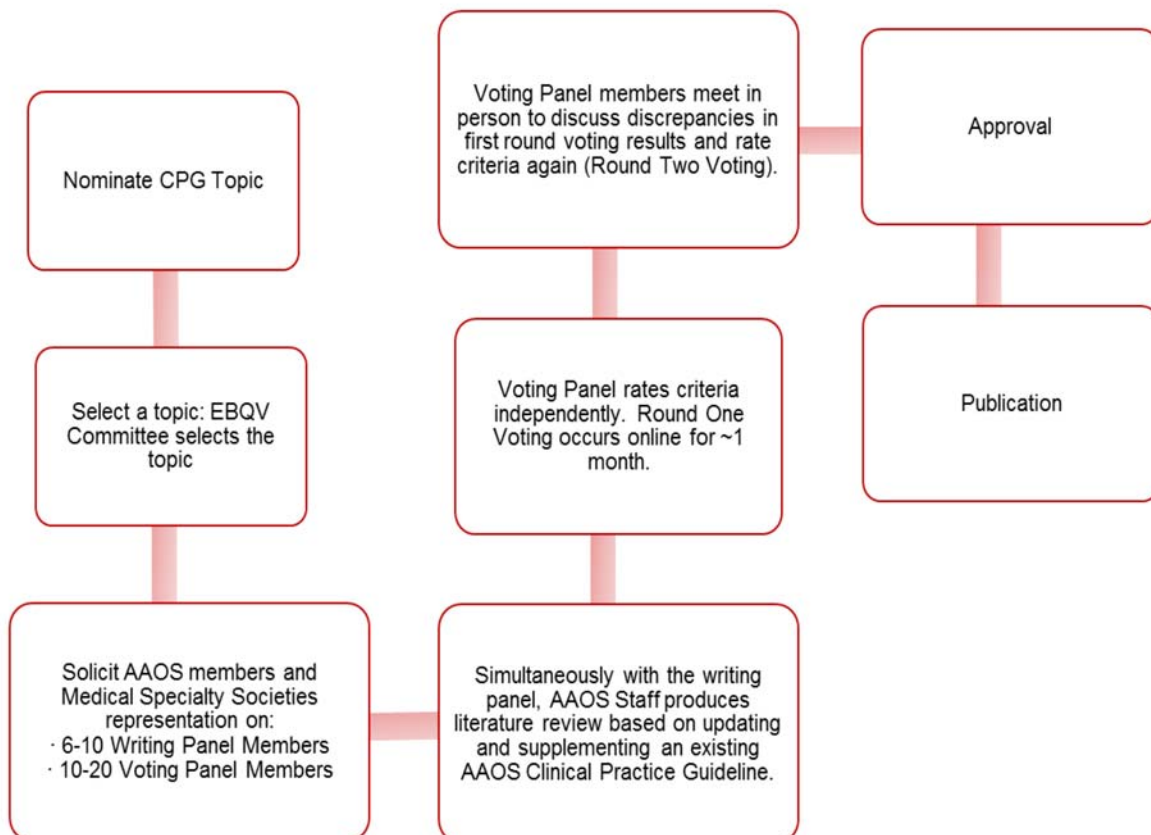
Nominate CPG Topic

Select a topic: EBQV Committee selects the topic

Solicit AAOS members and Medical Specialty Societies representation on:
· 6-10 Writing Panel Members
· 10-20 Voting Panel Members

Simultaneously with the writing panel, AAOS Staff produces literature review based on updating and supplementing an existing AAOS Clinical Practice Guideline.

Voting Panel rates criteria independently. Round One Voting occurs online for ~1 month.

Voting Panel members meet in person to discuss discrepancies in first round voting results and rate criteria again (Round Two Voting).

Approval

Publication